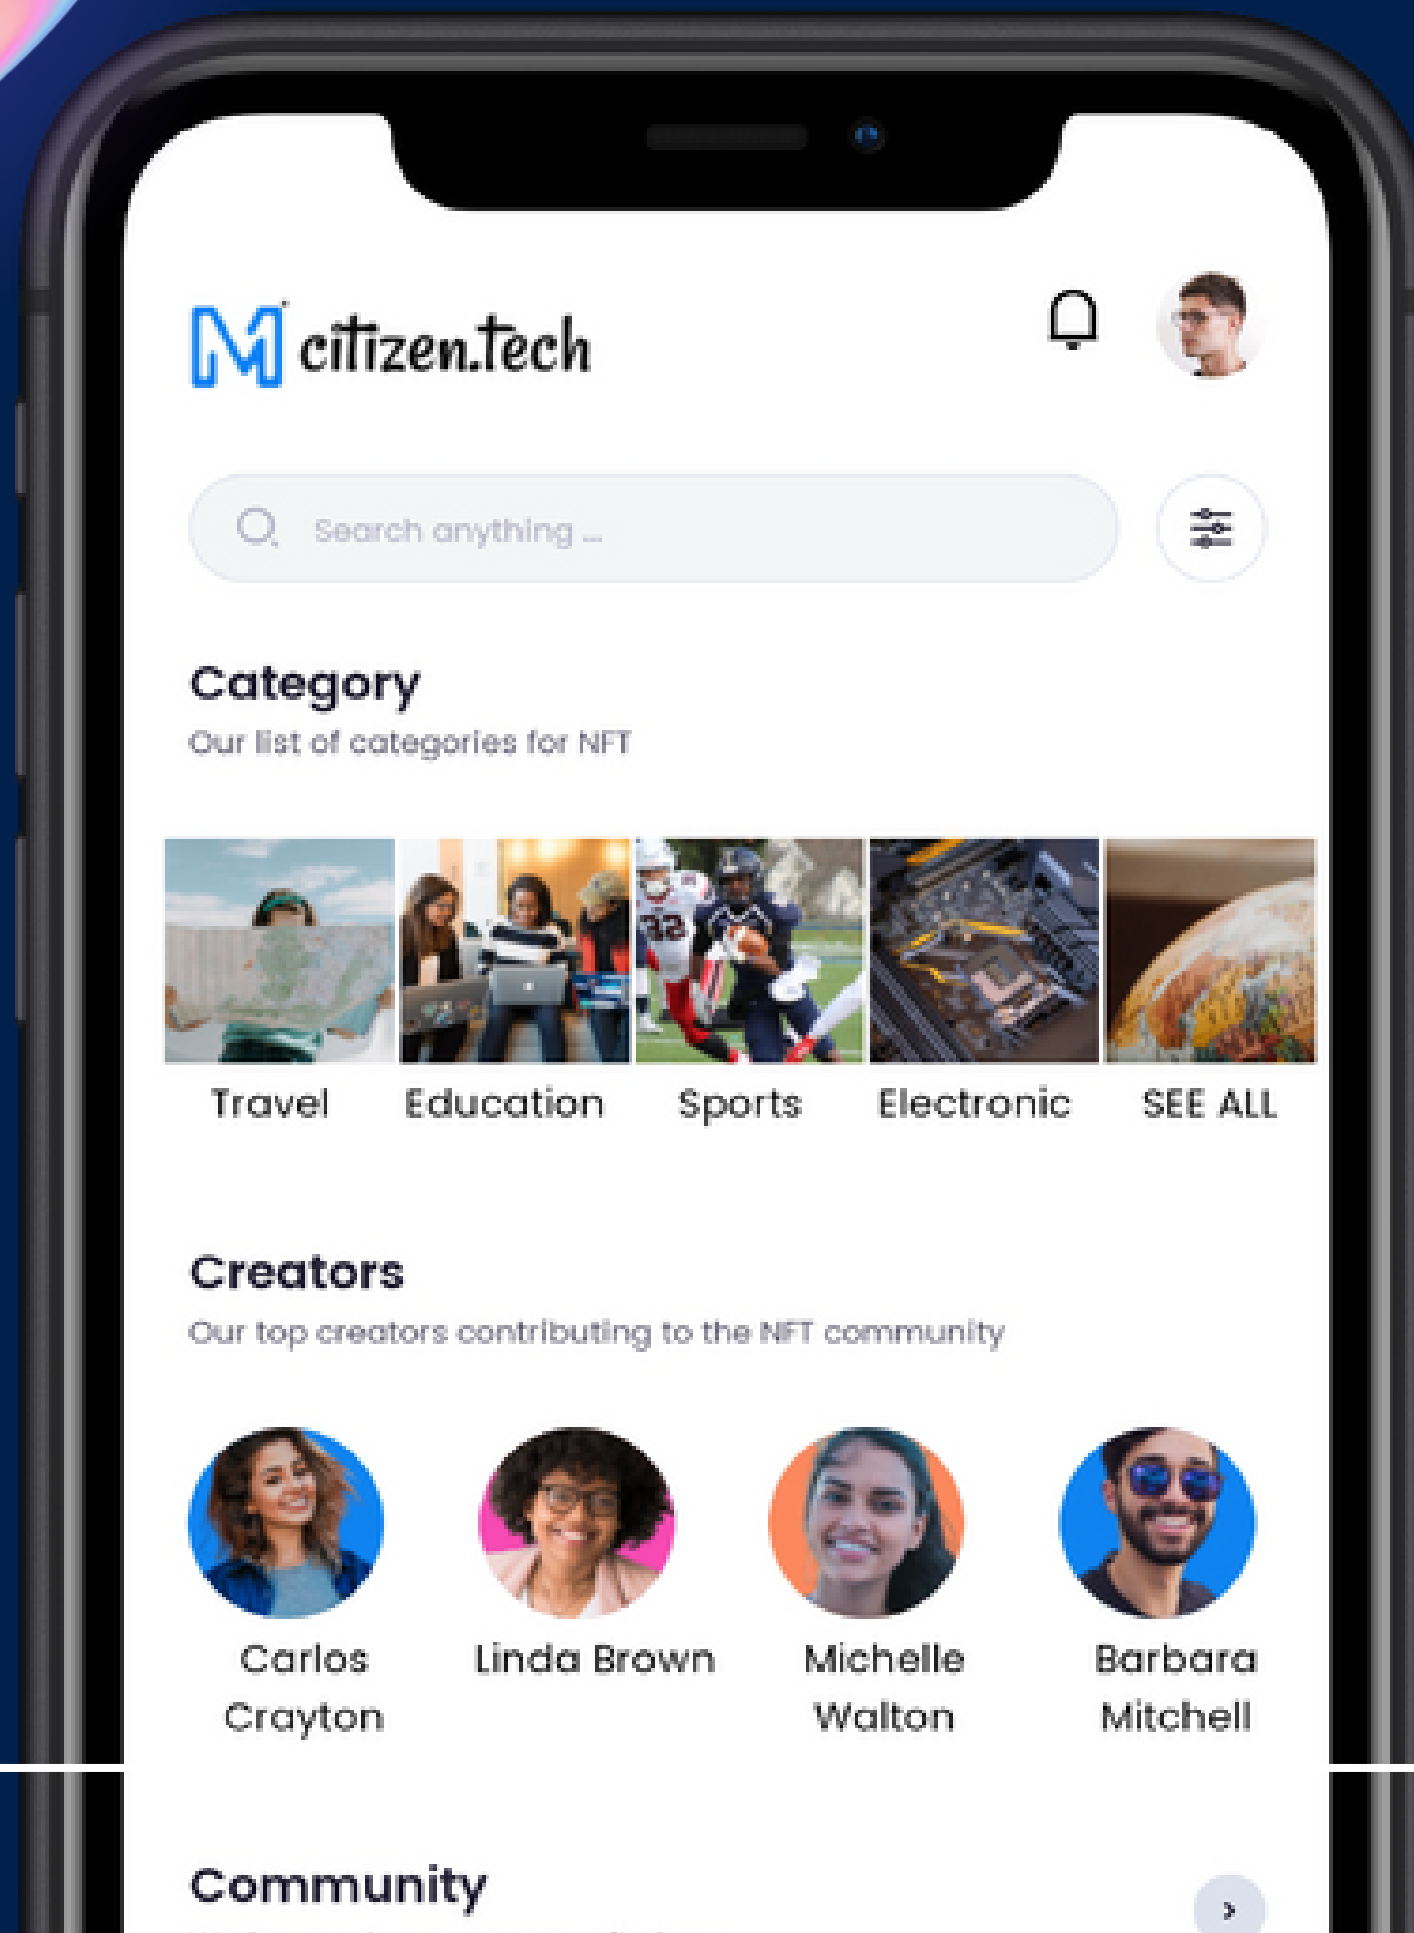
M citizen.tech

Search anything ...

Category
Our list of categories for NFT

Travel
Education
Sports
Electronic
SEE ALL

Creators
Our top creators contributing to the NFT community

Carlos Crayton
Linda Brown
Michelle Walton
Barbara Mitchell

Community

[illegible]

›